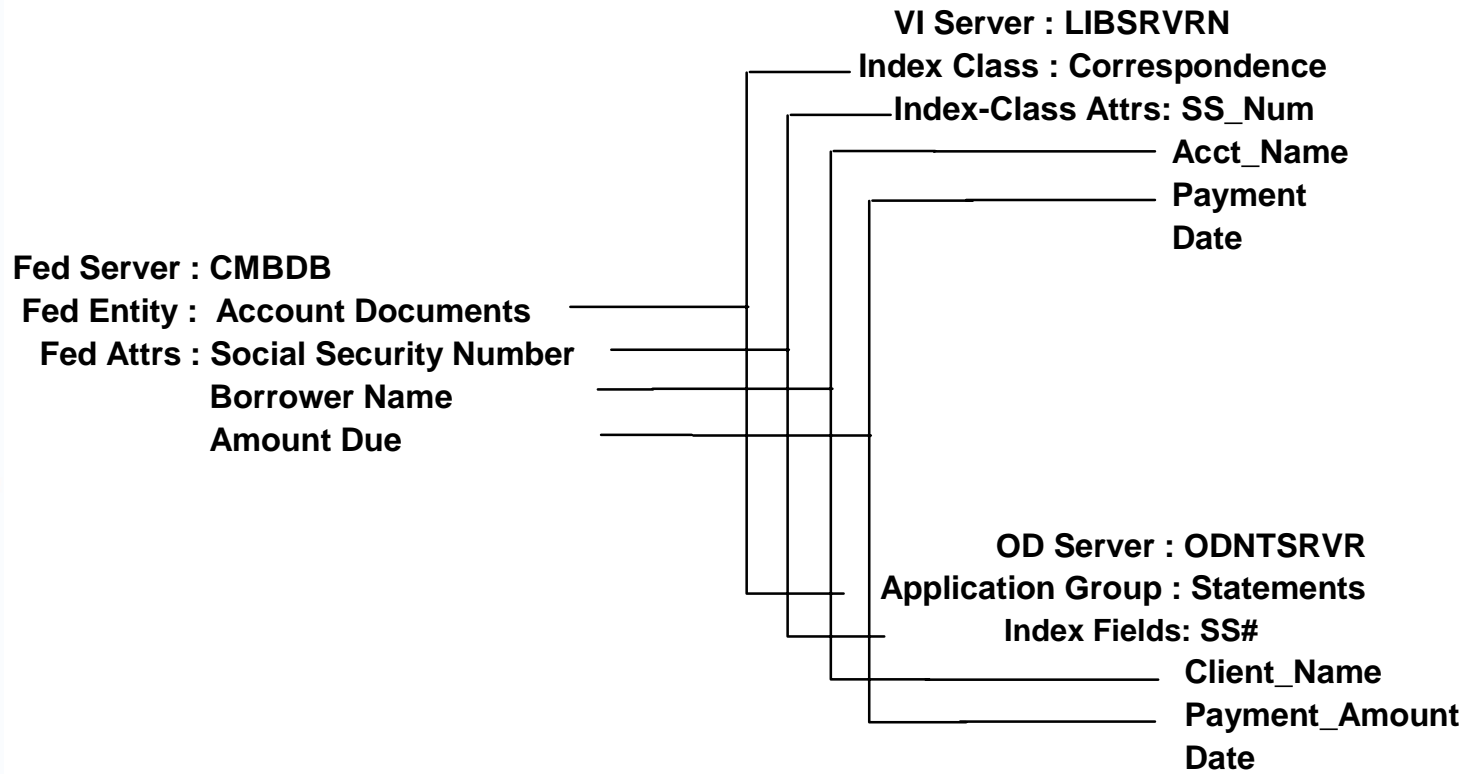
VI Server : LIBSRVRN
Index Class : Correspondence
Index-Class Attrs: SS_Num
Acct_Name
Payment
Date

Fed Server : CMBDB
Fed Entity : Account Documents
Fed Attrs : Social Security Number
Borrower Name
Amount Due

OD Server : ODNTSRVR
Application Group : Statements
Index Fields: SS#
Client_Name
Payment_Amount
Date